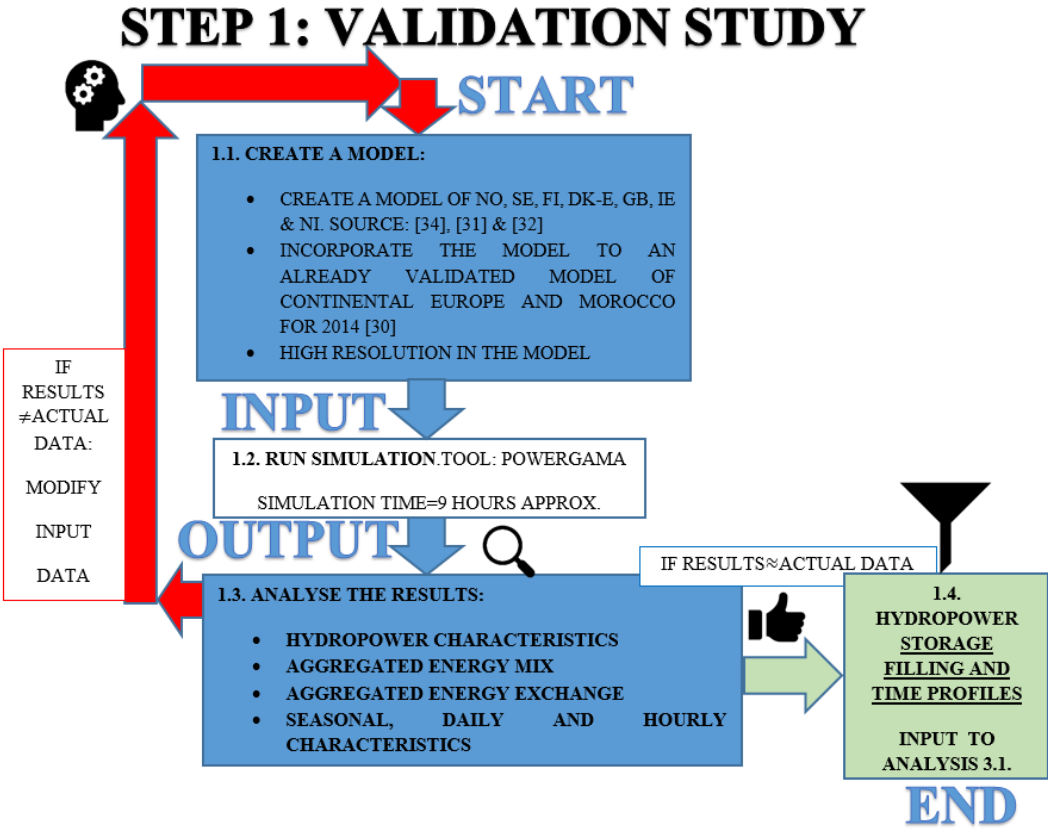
STEP 1: VALIDATION STUDY

START

1.1. CREATE A MODEL:

- CREATE A MODEL OF NO, SE, FI, DK-E, GB, IE & NI. SOURCE: [34], [31] & [32]
- INCORPORATE THE MODEL TO AN ALREADY VALIDATED MODEL OF CONTINENTAL EUROPE AND MOROCCO FOR 2014 [30]
- HIGH RESOLUTION IN THE MODEL

IF RESULTS ≠ACTUAL DATA:

MODIFY

INPUT

DATA

INPUT

1.2. RUN SIMULATION.TOOL: POWERGAMA

SIMULATION TIME=9 HOURS APPROX.

OUTPUT

IF RESULTS≈ACTUAL DATA

1.3. ANALYSE THE RESULTS:

- HYDROPOWER CHARACTERISTICS
- AGGREGATED ENERGY MIX
- AGGREGATED ENERGY EXCHANGE
- SEASONAL, DAILY AND HOURLY CHARACTERISTICS

1.4. HYDROPOWER STORAGE FILLING AND TIME PROFILES

INPUT TO ANALYSIS 3.1.

END